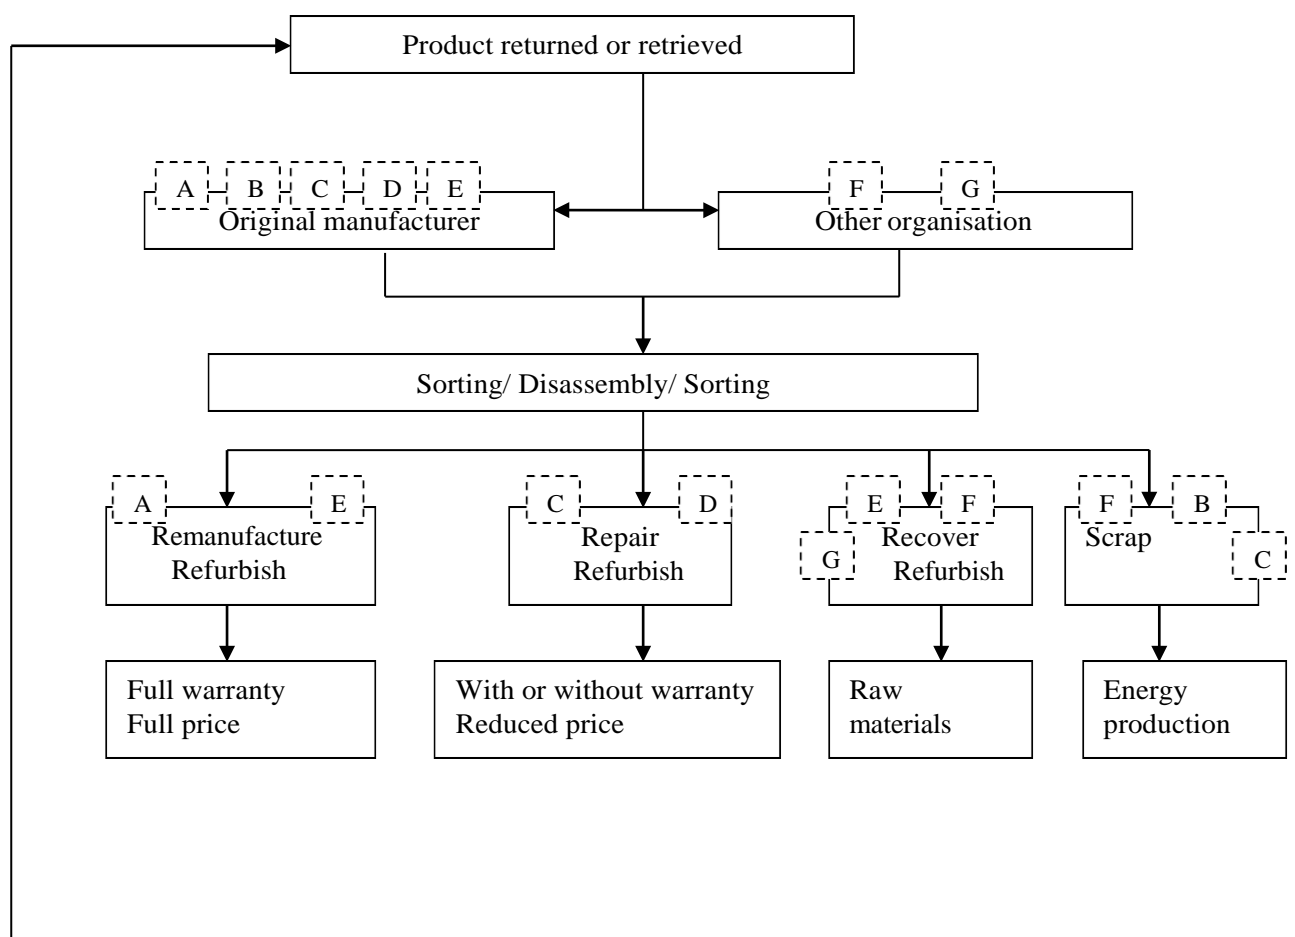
Product returned or retrieved

A B C D E
Original manufacturer

F G
Other organisation

Sorting/ Disassembly/ Sorting

A E
Remanufacture
Refurbish

C D
Repair
Refurbish

E F G
Recover
Refurbish

F B C
Scrap

Full warranty
Full price

With or without warranty
Reduced price

Raw
materials

Energy
production